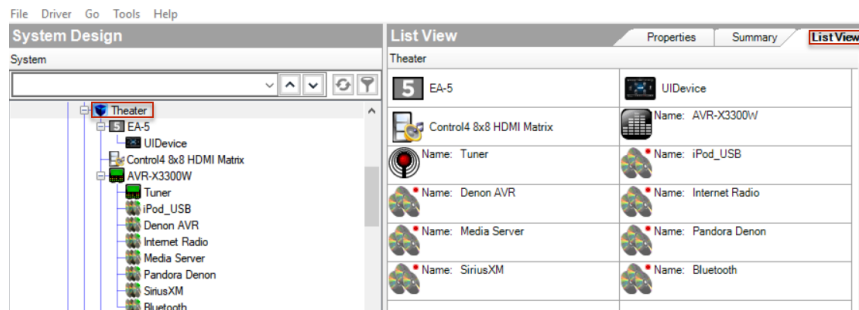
File Driver Go Tools Help

System Design

System

Theater
EA-5
UIDevice
Control4 8x8 HDMI Matrix
AVR-X3300W
Tuner
iPod_USB
Denon AVR
Internet Radio
Media Server
Pandora Denon
SiriusXM
Bluetooth

List View

Properties Summary List View

Theater

| | |
|---|---|
| EA-5 | UIDevice |
| Control4 8x8 HDMI Matrix | Name: AVR-X3300W |
| Name: Tuner | Name: iPod_USB |
| Name: Denon AVR | Name: Internet Radio |
| Name: Media Server | Name: Pandora Denon |
| Name: SiriusXM | Name: Bluetooth |